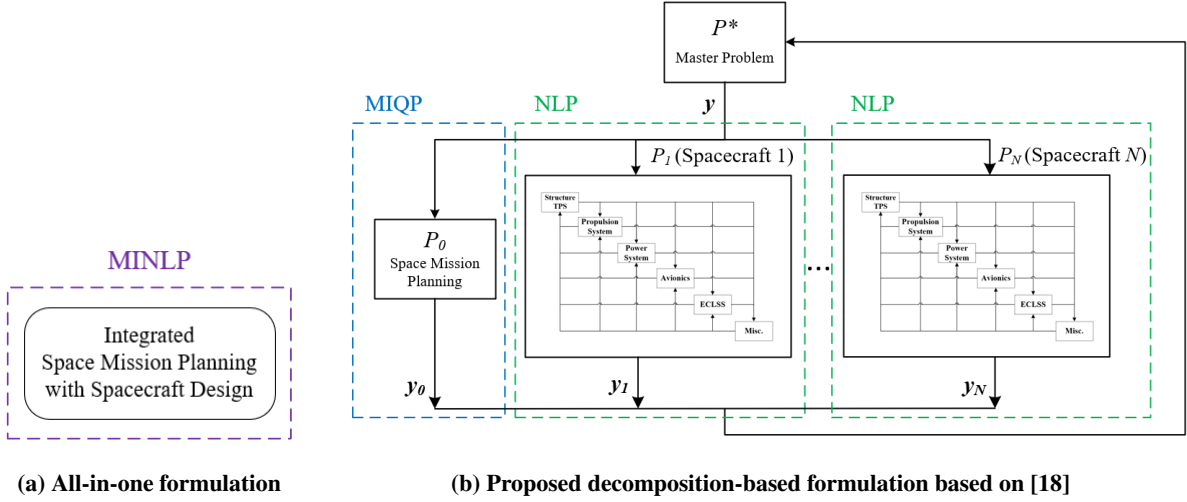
MINLP

Integrated Space Mission Planning with Spacecraft Design

(a) All-in-one formulation

$P^*$
Master Problem

$\boldsymbol{y}$

MIQP

NLP

NLP

$P_1$ (Spacecraft 1)

$P_N$ (Spacecraft $N$)

$P_0$
Space Mission Planning

Structure TPS
Propulsion System
Power System
Avionics
ECLSS
Misc.

...

Structure TPS
Propulsion System
Power System
Avionics
ECLSS
Misc.

$\boldsymbol{y_0}$

$\boldsymbol{y_1}$

$\boldsymbol{y_N}$

(b) Proposed decomposition-based formulation based on [18]